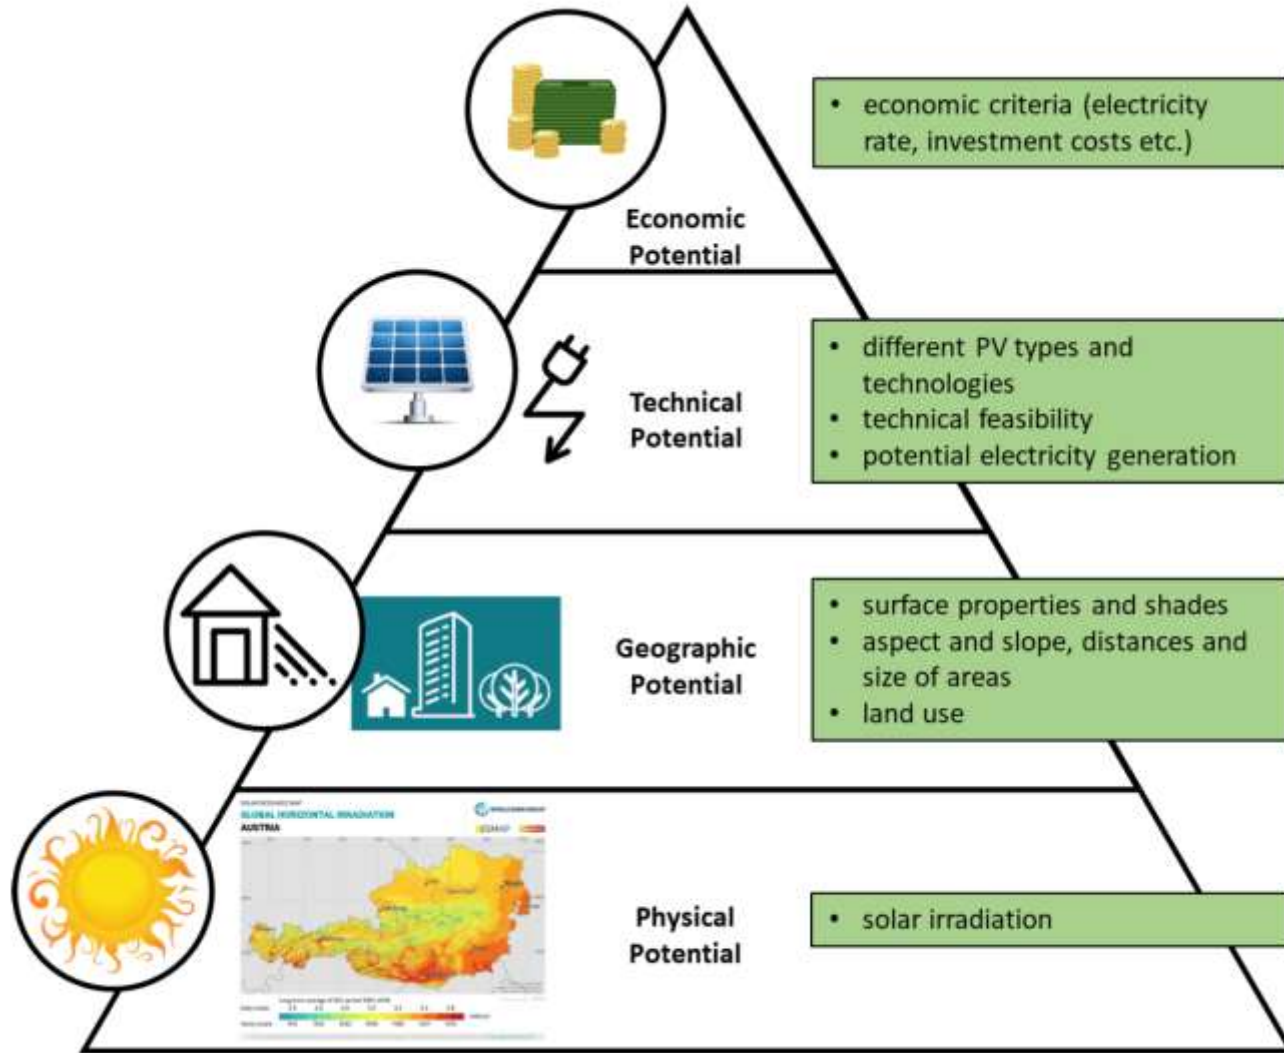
Economic Potential

- economic criteria (electricity rate, investment costs etc.)

Technical Potential

- different PV types and technologies
- technical feasibility
- potential electricity generation

Geographic Potential

- surface properties and shades
- aspect and slope, distances and size of areas
- land use

GLOBAL HORIZONTAL IRRADIATION
AUSTRIA

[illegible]

Physical Potential

- solar irradiation